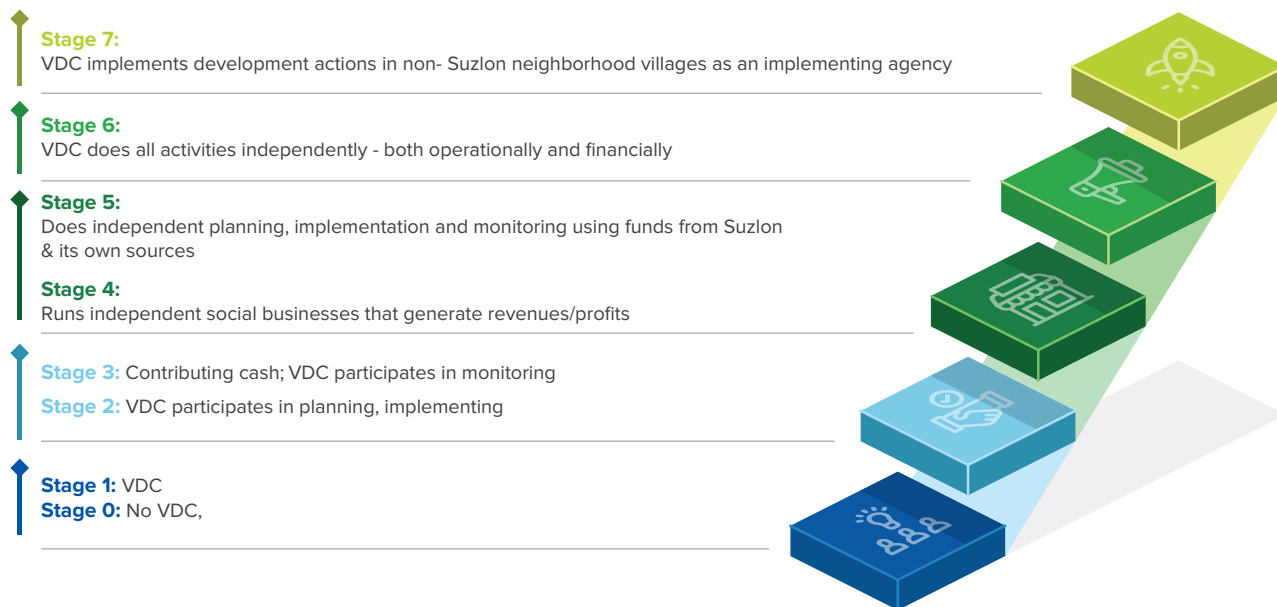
Stage 7:
VDC implements development actions in non- Suzlon neighborhood villages as an implementing agency

Stage 6:
VDC does all activities independently - both operationally and financially

Stage 5:
Does independent planning, implementation and monitoring using funds from Suzlon & its own sources

Stage 4:
Runs independent social businesses that generate revenues/profits

Stage 3: Contributing cash; VDC participates in monitoring

Stage 2: VDC participates in planning, implementing

Stage 1: VDC
Stage 0: No VDC,